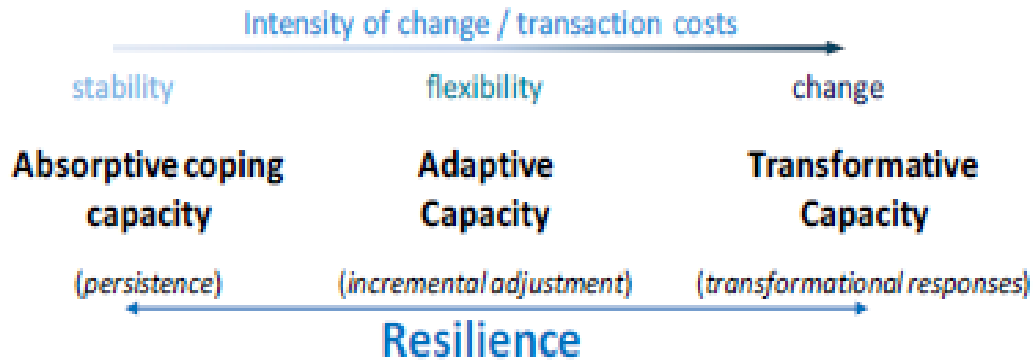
Intensity of change / transaction costs

stability

flexibility

change

Absorptive coping capacity

Adaptive Capacity

Transformative Capacity

(*persistence*)

(*incremental adjustment*)

(*transformational responses*)

Resilience